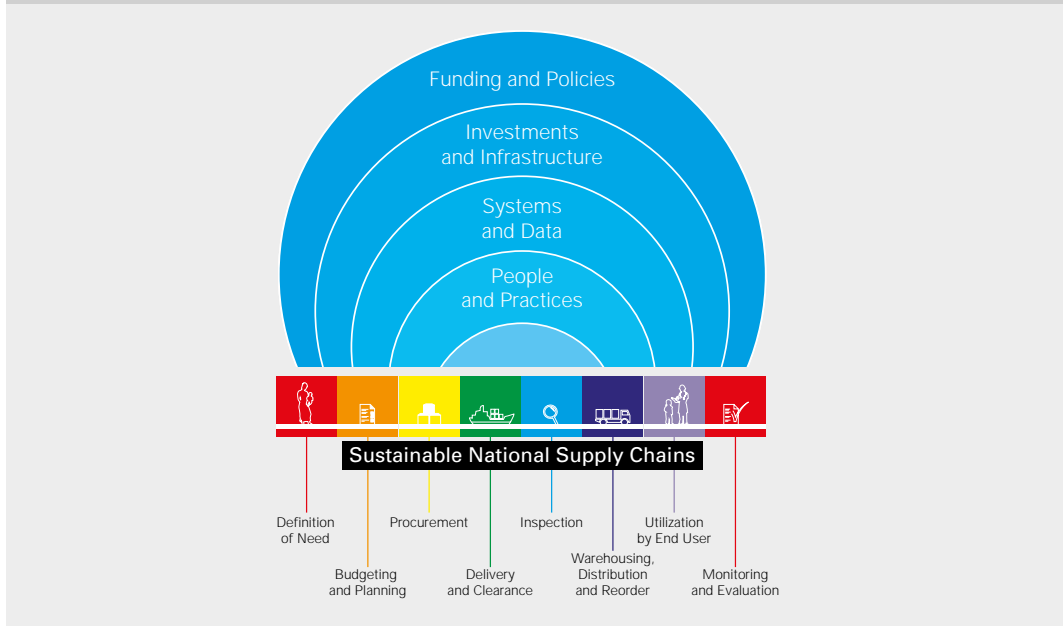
Funding and Policies

Investments and Infrastructure

Systems and Data

People and Practices

Sustainable National Supply Chains

Definition of Need

Budgeting and Planning

Procurement

Delivery and Clearance

Inspection

Warehousing, Distribution and Reorder

Utilization by End User

Monitoring and Evaluation